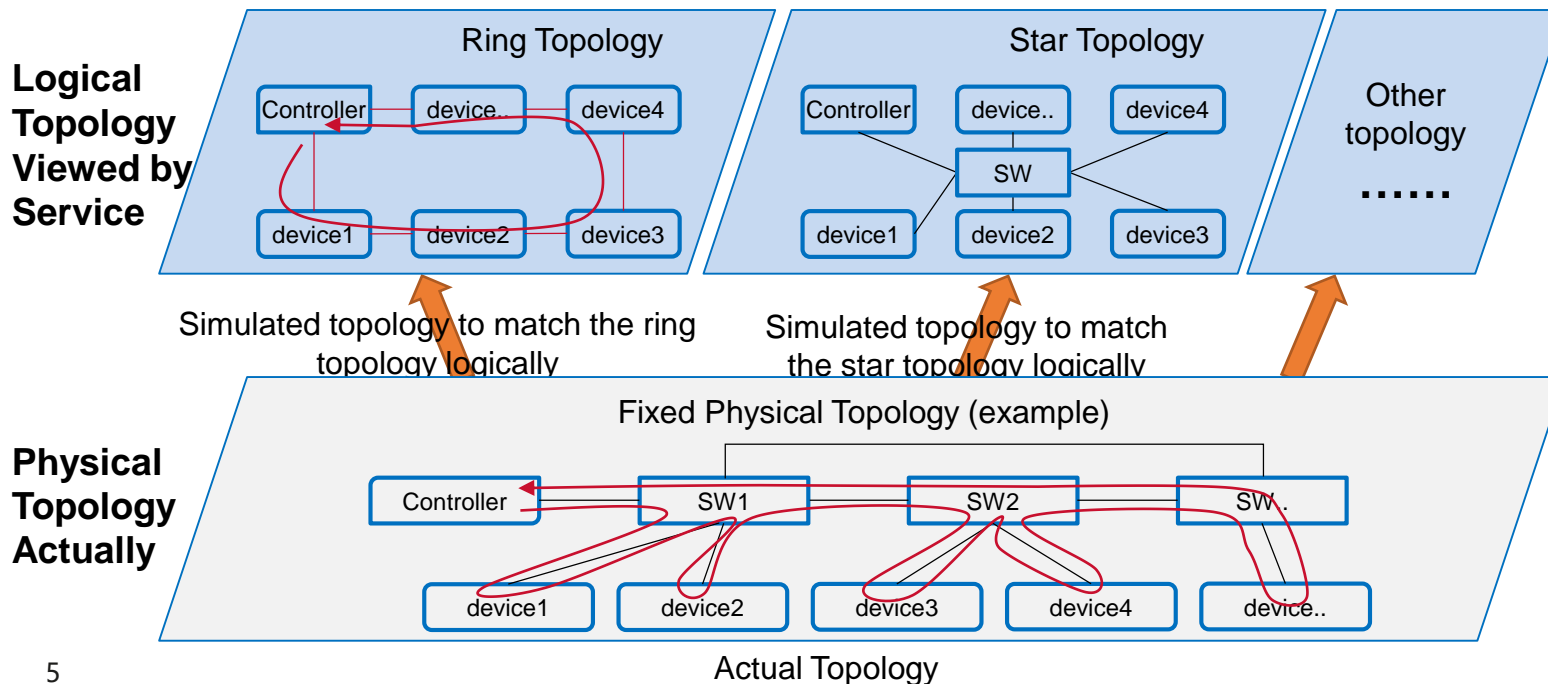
Logical Topology Viewed by Service

Ring Topology

Controller
device..
device4
device1
device2
device3

Star Topology

Controller
device..
device4
SW
device1
device2
device3

Other topology
……

Simulated topology to match the ring topology logically

Simulated topology to match the star topology logically

Physical Topology Actually

Fixed Physical Topology (example)

Controller
SW1
SW2
SW..
device1
device2
device3
device4
device..

5

Actual Topology